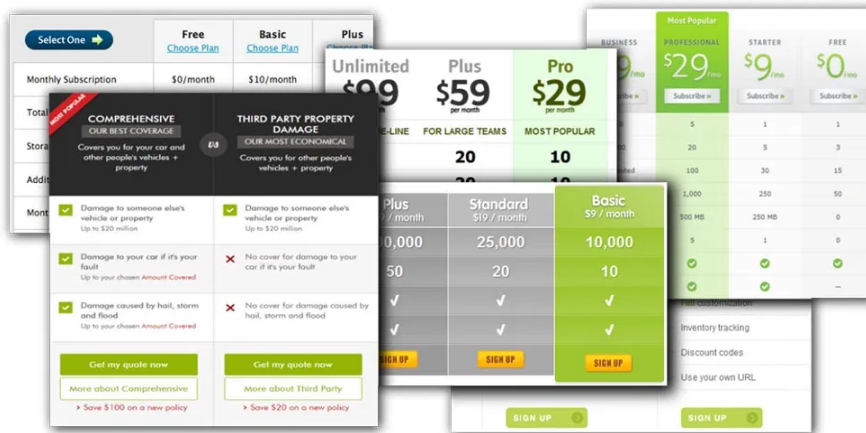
Select One

Free
Choose Plan

Basic
Choose Plan

Plus
Choose Plan

Monthly Subscription

$0/month

$10/month

Total

Stora

Addi

Mont

MOST POPULAR

COMPREHENSIVE
OUR BEST COVERAGE
Covers you for your car and other people's vehicles + property

VS

THIRD PARTY PROPERTY DAMAGE
OUR MOST ECONOMICAL
Covers you for other people's vehicles + property

Damage to someone else's vehicle or property
Up to $20 million

Damage to someone else's vehicle or property
Up to $20 million

Damage to your car if it's your fault
Up to your chosen Amount Covered

No cover for damage to your car if it's your fault

Damage caused by hail, storm and flood
Up to your chosen Amount Covered

No cover for damage caused by hail, storm and flood

Get my quote now

Get my quote now

More about Comprehensive

More about Third Party

› Save $100 on a new policy

› Save $20 on a new policy

Unlimited
$99

Plus
$59
per month

Pro
$29
per month

E-LINE

FOR LARGE TEAMS

MOST POPULAR

20

10

Plus
/ month

Standard
$19 / month

Basic
$9 / month

0,000

25,000

10,000

50

20

10

✓

✓

✓

✓

✓

✓

SIGN UP

SIGN UP

SIGN UP

Most Popular

BUSINESS

PROFESSIONAL

STARTER

FREE

$29/mo

$9/mo

$0/mo

Subscribe »

Subscribe »

Subscribe »

Subscribe »

5

1

1

20

5

3

100

30

15

1,000

250

50

500 MB

250 MB

0

5

1

0

–

Inventory tracking

Discount codes

Use your own URL

SIGN UP

SIGN UP